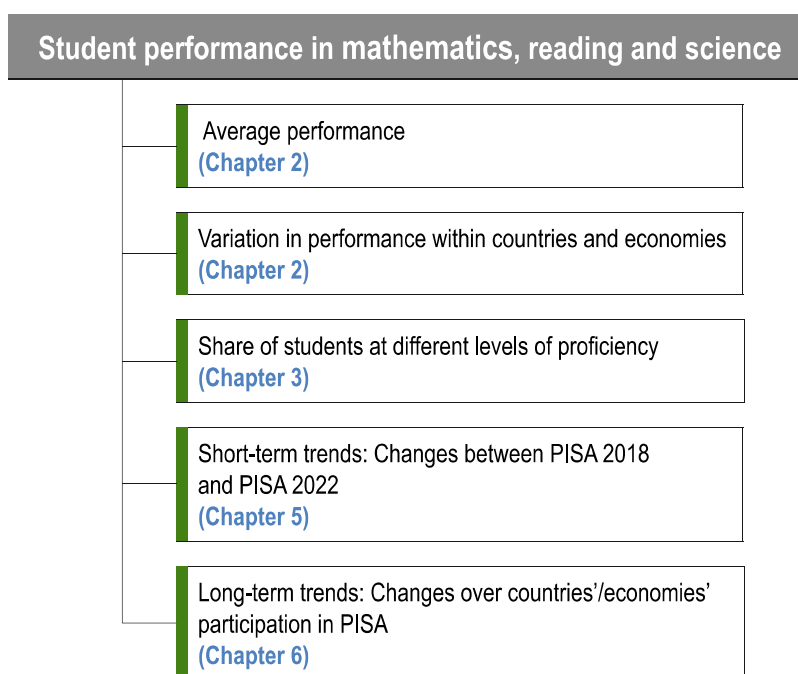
Student performance in mathematics, reading and science

Average performance
(Chapter 2)

Variation in performance within countries and economies
(Chapter 2)

Share of students at different levels of proficiency
(Chapter 3)

Short-term trends: Changes between PISA 2018 and PISA 2022
(Chapter 5)

Long-term trends: Changes over countries'/economies' participation in PISA
(Chapter 6)